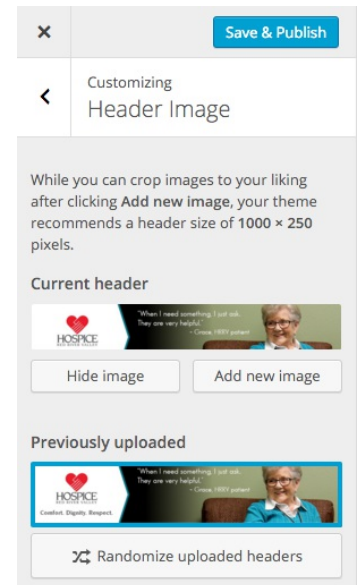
×

Save & Publish

‹

Customizing

Header Image

While you can crop images to your liking after clicking **Add new image**, your theme recommends a header size of **1000 × 250** pixels.

Current header

HOSPICE

"When I need something, I just ask. They are very helpful."
– Grace, HRV patient

Hide image

Add new image

Previously uploaded

HOSPICE

Comfort. Dignity. Respect.

"When I need something, I just ask. They are very helpful."
– Grace, HRV patient

Randomize uploaded headers